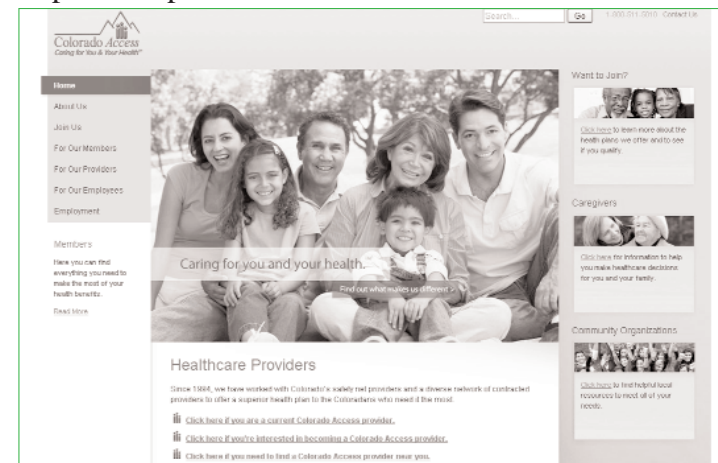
Colorado Access
Caring for You & Your Health

Search... Go 1-800-511-5010 Contact Us

Home
About Us
Join Us
For Our Members
For Our Providers
For Our Employees
Employment

Members
Here you can find everything you need to make the most of your health benefits.
Read More

Caring for you and your health.
Find out what makes us different

Healthcare Providers

Since 1994, we have worked with Colorado's safety net providers and a diverse network of contracted providers to offer a superior health plan to the Coloradans who need it the most.

Click here if you are a current Colorado Access provider.
Click here if you're interested in becoming a Colorado Access provider.
Click here if you need to find a Colorado Access provider near you.

Want to Join?
Click here to learn more about the health plans we offer and to see if you qualify.

Caregivers
Click here for information to help you make healthcare decisions for you and your family.

Community Organizations
Click here to find helpful local resources to meet all of your needs.